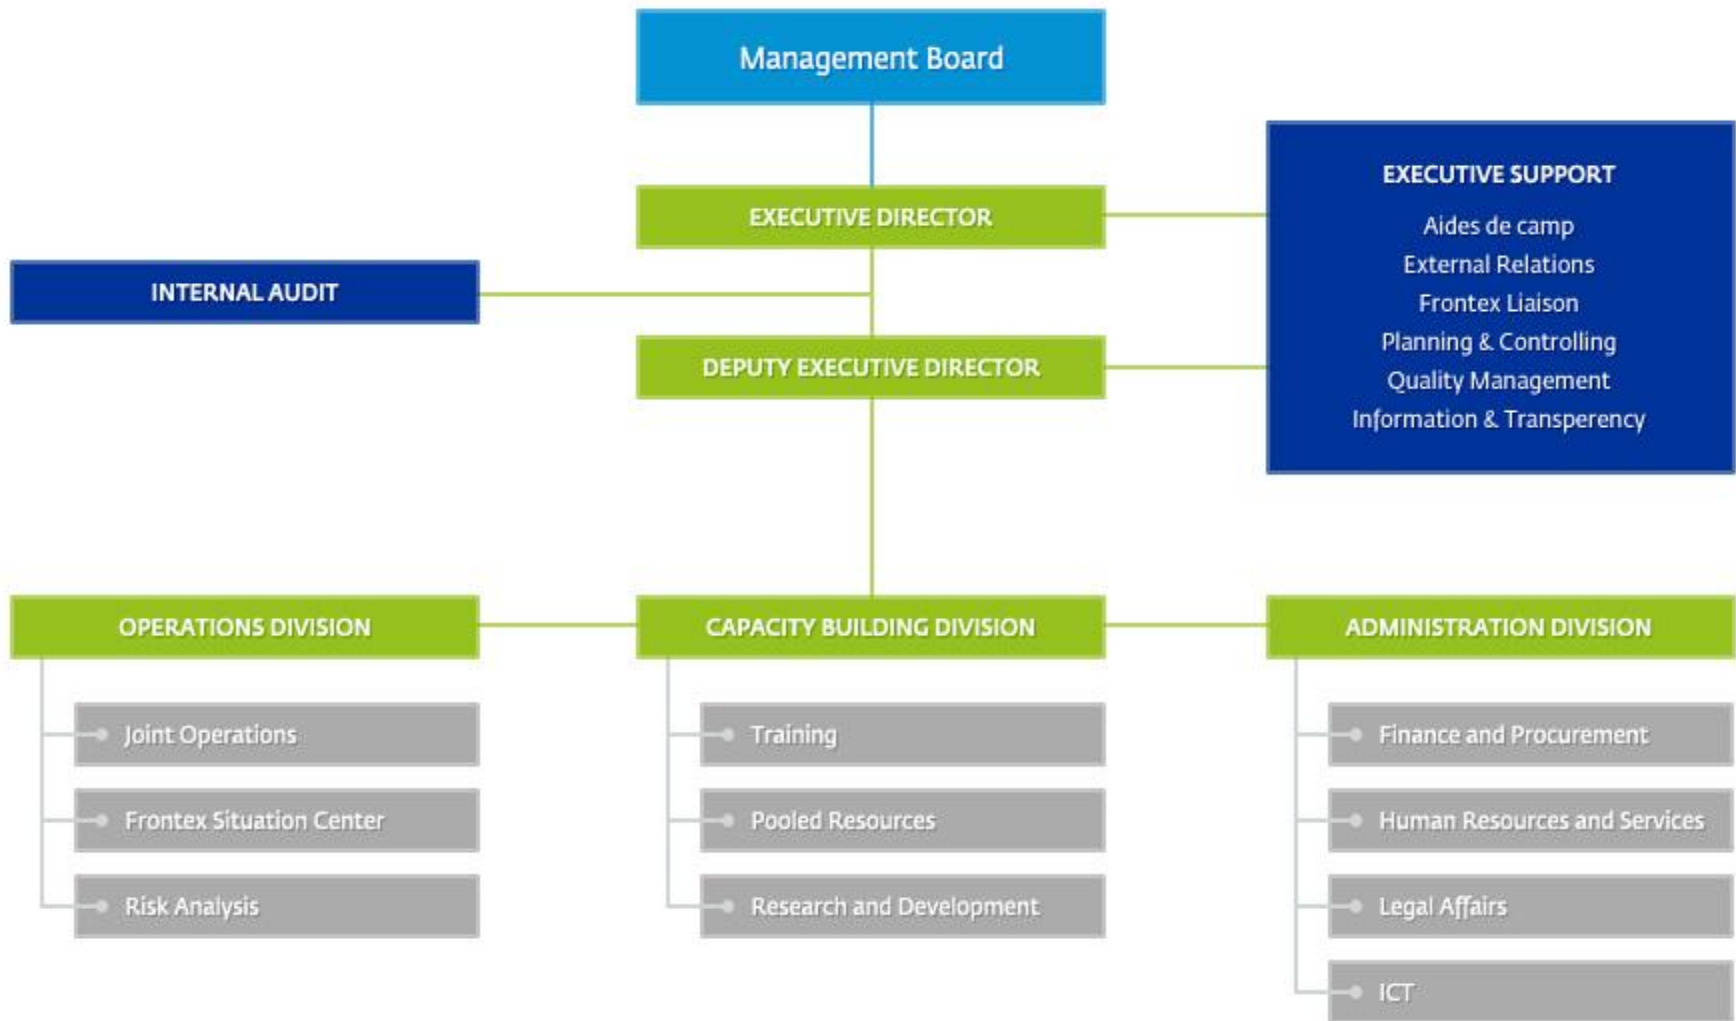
Management Board

EXECUTIVE DIRECTOR

EXECUTIVE SUPPORT
Aides de camp
External Relations
Frontex Liaison
Planning & Controlling
Quality Management
Information & Transperency

INTERNAL AUDIT

DEPUTY EXECUTIVE DIRECTOR

OPERATIONS DIVISION
Joint Operations
Frontex Situation Center
Risk Analysis

CAPACITY BUILDING DIVISION
Training
Pooled Resources
Research and Development

ADMINISTRATION DIVISION
Finance and Procurement
Human Resources and Services
Legal Affairs
ICT